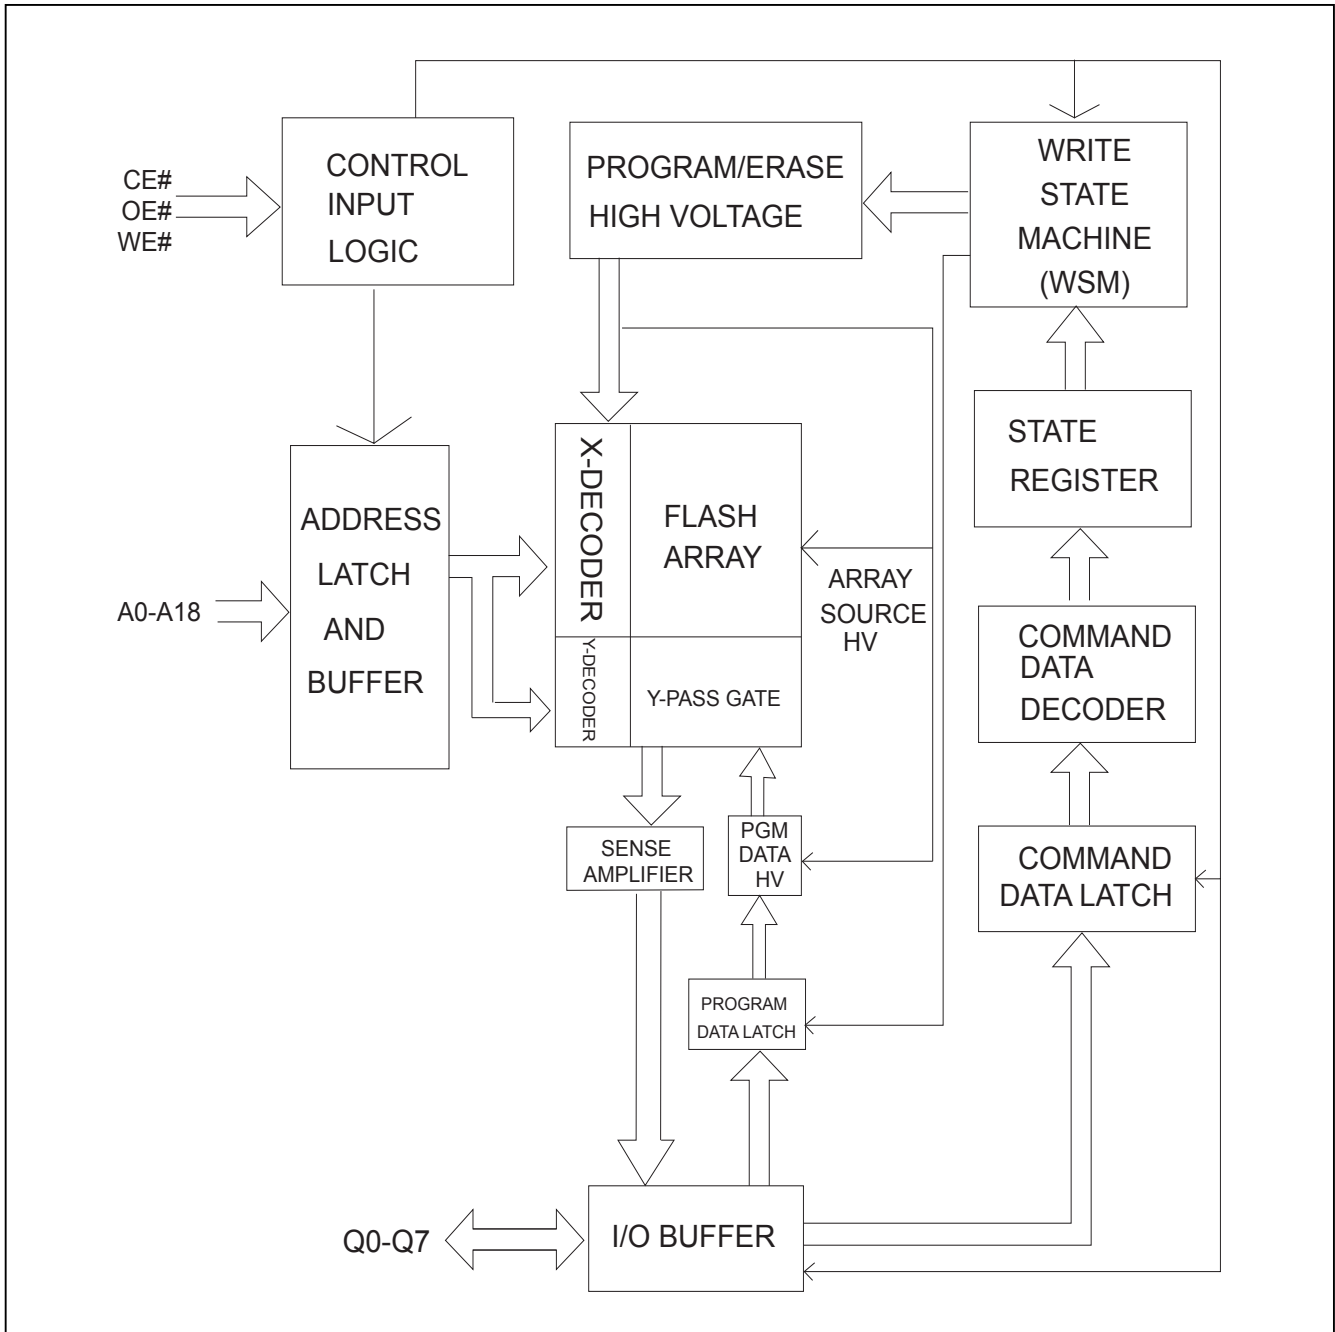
CE#
OE#
WE#

CONTROL INPUT LOGIC

PROGRAM/ERASE HIGH VOLTAGE

WRITE STATE MACHINE (WSM)

STATE REGISTER

ADDRESS LATCH AND BUFFER

A0-A18

X-DECODER

FLASH ARRAY

ARRAY SOURCE HV

Y-DECODER

Y-PASS GATE

COMMAND DATA DECODER

SENSE AMPLIFIER

PGM DATA HV

COMMAND DATA LATCH

PROGRAM DATA LATCH

Q0-Q7

I/O BUFFER